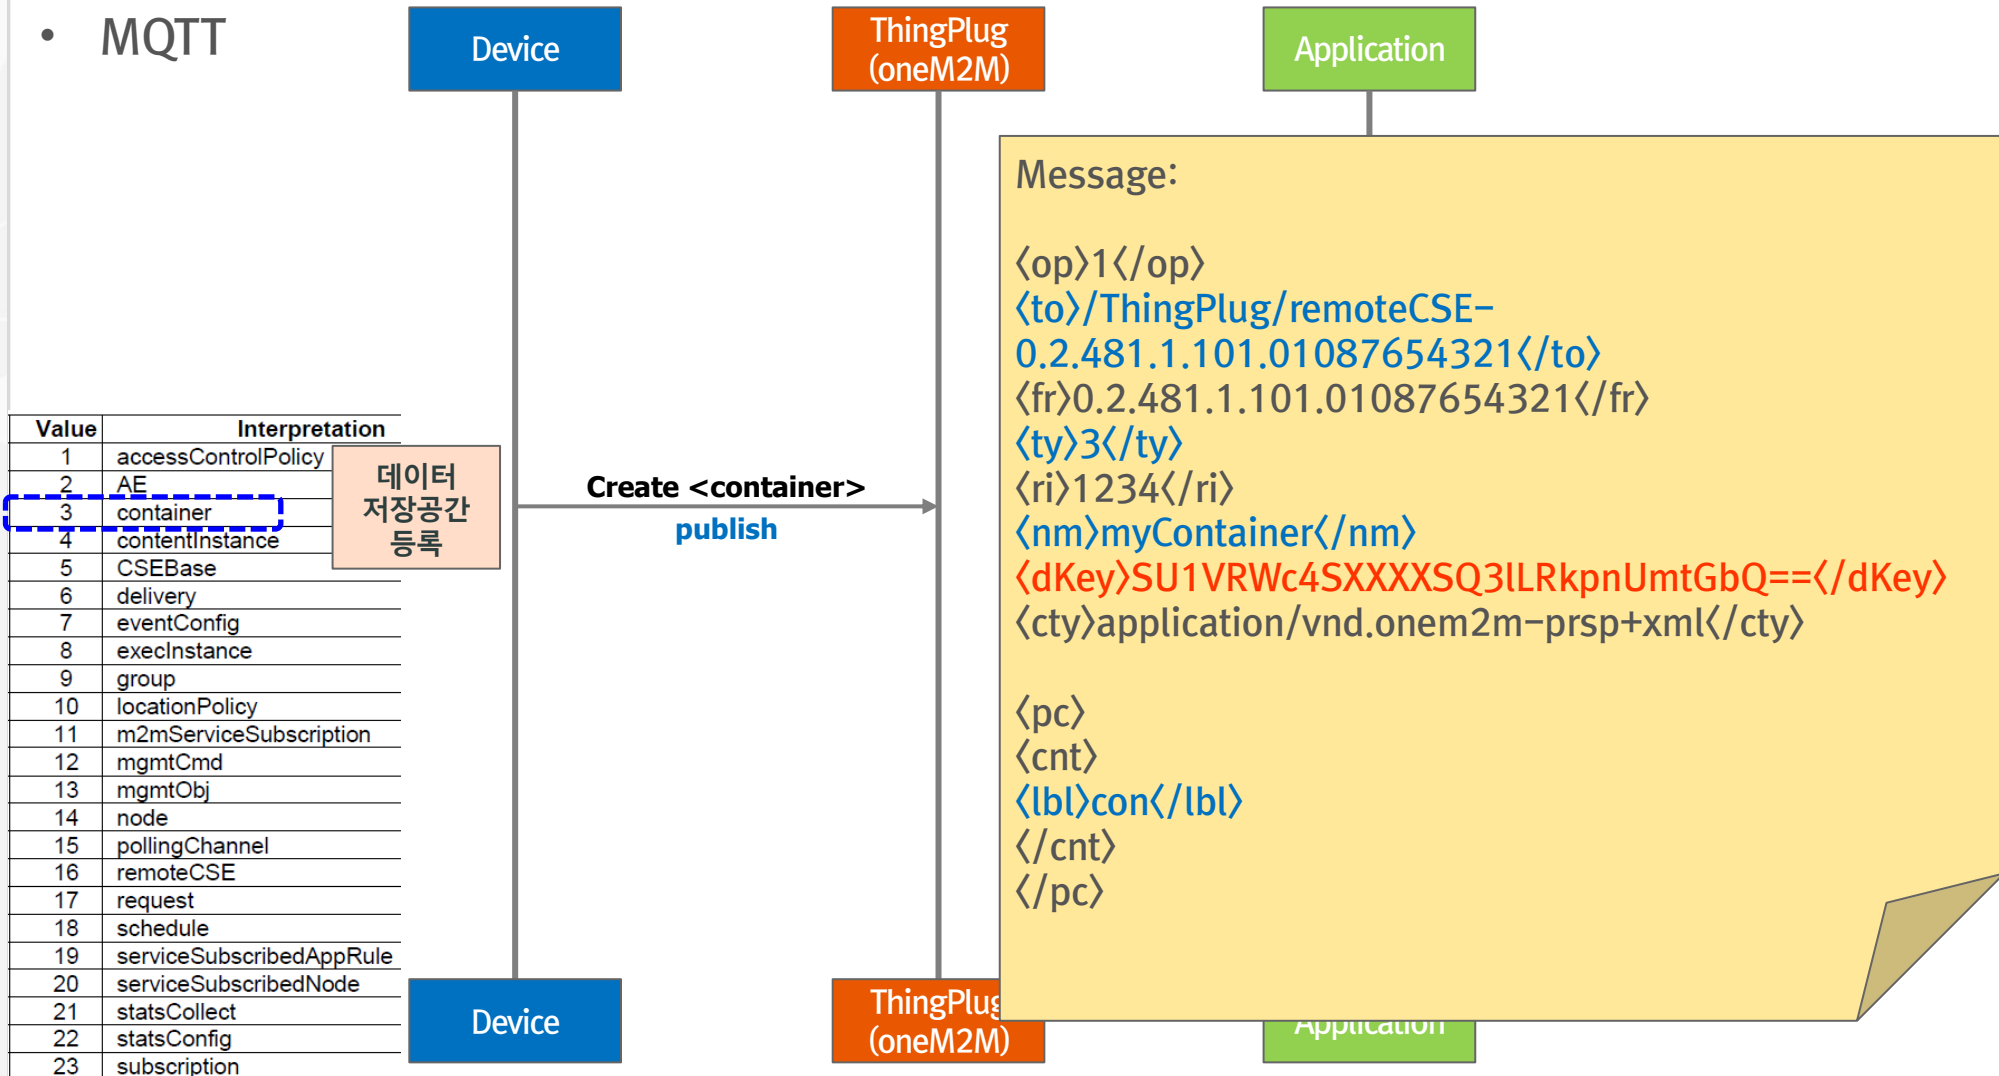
• MQTT

Device

ThingPlug (oneM2M)

Application

| Value | Interpretation |
|---|---|
| 1 | accessControlPolicy |
| 2 | AE |
| 3 | container |
| 4 | contentInstance |
| 5 | CSEBase |
| 6 | delivery |
| 7 | eventConfig |
| 8 | execInstance |
| 9 | group |
| 10 | locationPolicy |
| 11 | m2mServiceSubscription |
| 12 | mgmtCmd |
| 13 | mgmtObj |
| 14 | node |
| 15 | pollingChannel |
| 16 | remoteCSE |
| 17 | request |
| 18 | schedule |
| 19 | serviceSubscribedAppRule |
| 20 | serviceSubscribedNode |
| 21 | statsCollect |
| 22 | statsConfig |
| 23 | subscription |

데이터 저장공간 등록

Create <container>
publish

Message:

<op>1</op>
<to>/ThingPlug/remoteCSE-0.2.481.1.101.01087654321</to>
<fr>0.2.481.1.101.01087654321</fr>
<ty>3</ty>
<ri>1234</ri>
<nm>myContainer</nm>
<dKey>SU1VRWc4SXXXXSQ3lLRkpnUmtGbQ==</dKey>
<cty>application/vnd.onem2m-prsp+xml</cty>

<pc>
<cnt>
<lbl>con</lbl>
</cnt>
</pc>

Device

ThingPlug (oneM2M)

Application